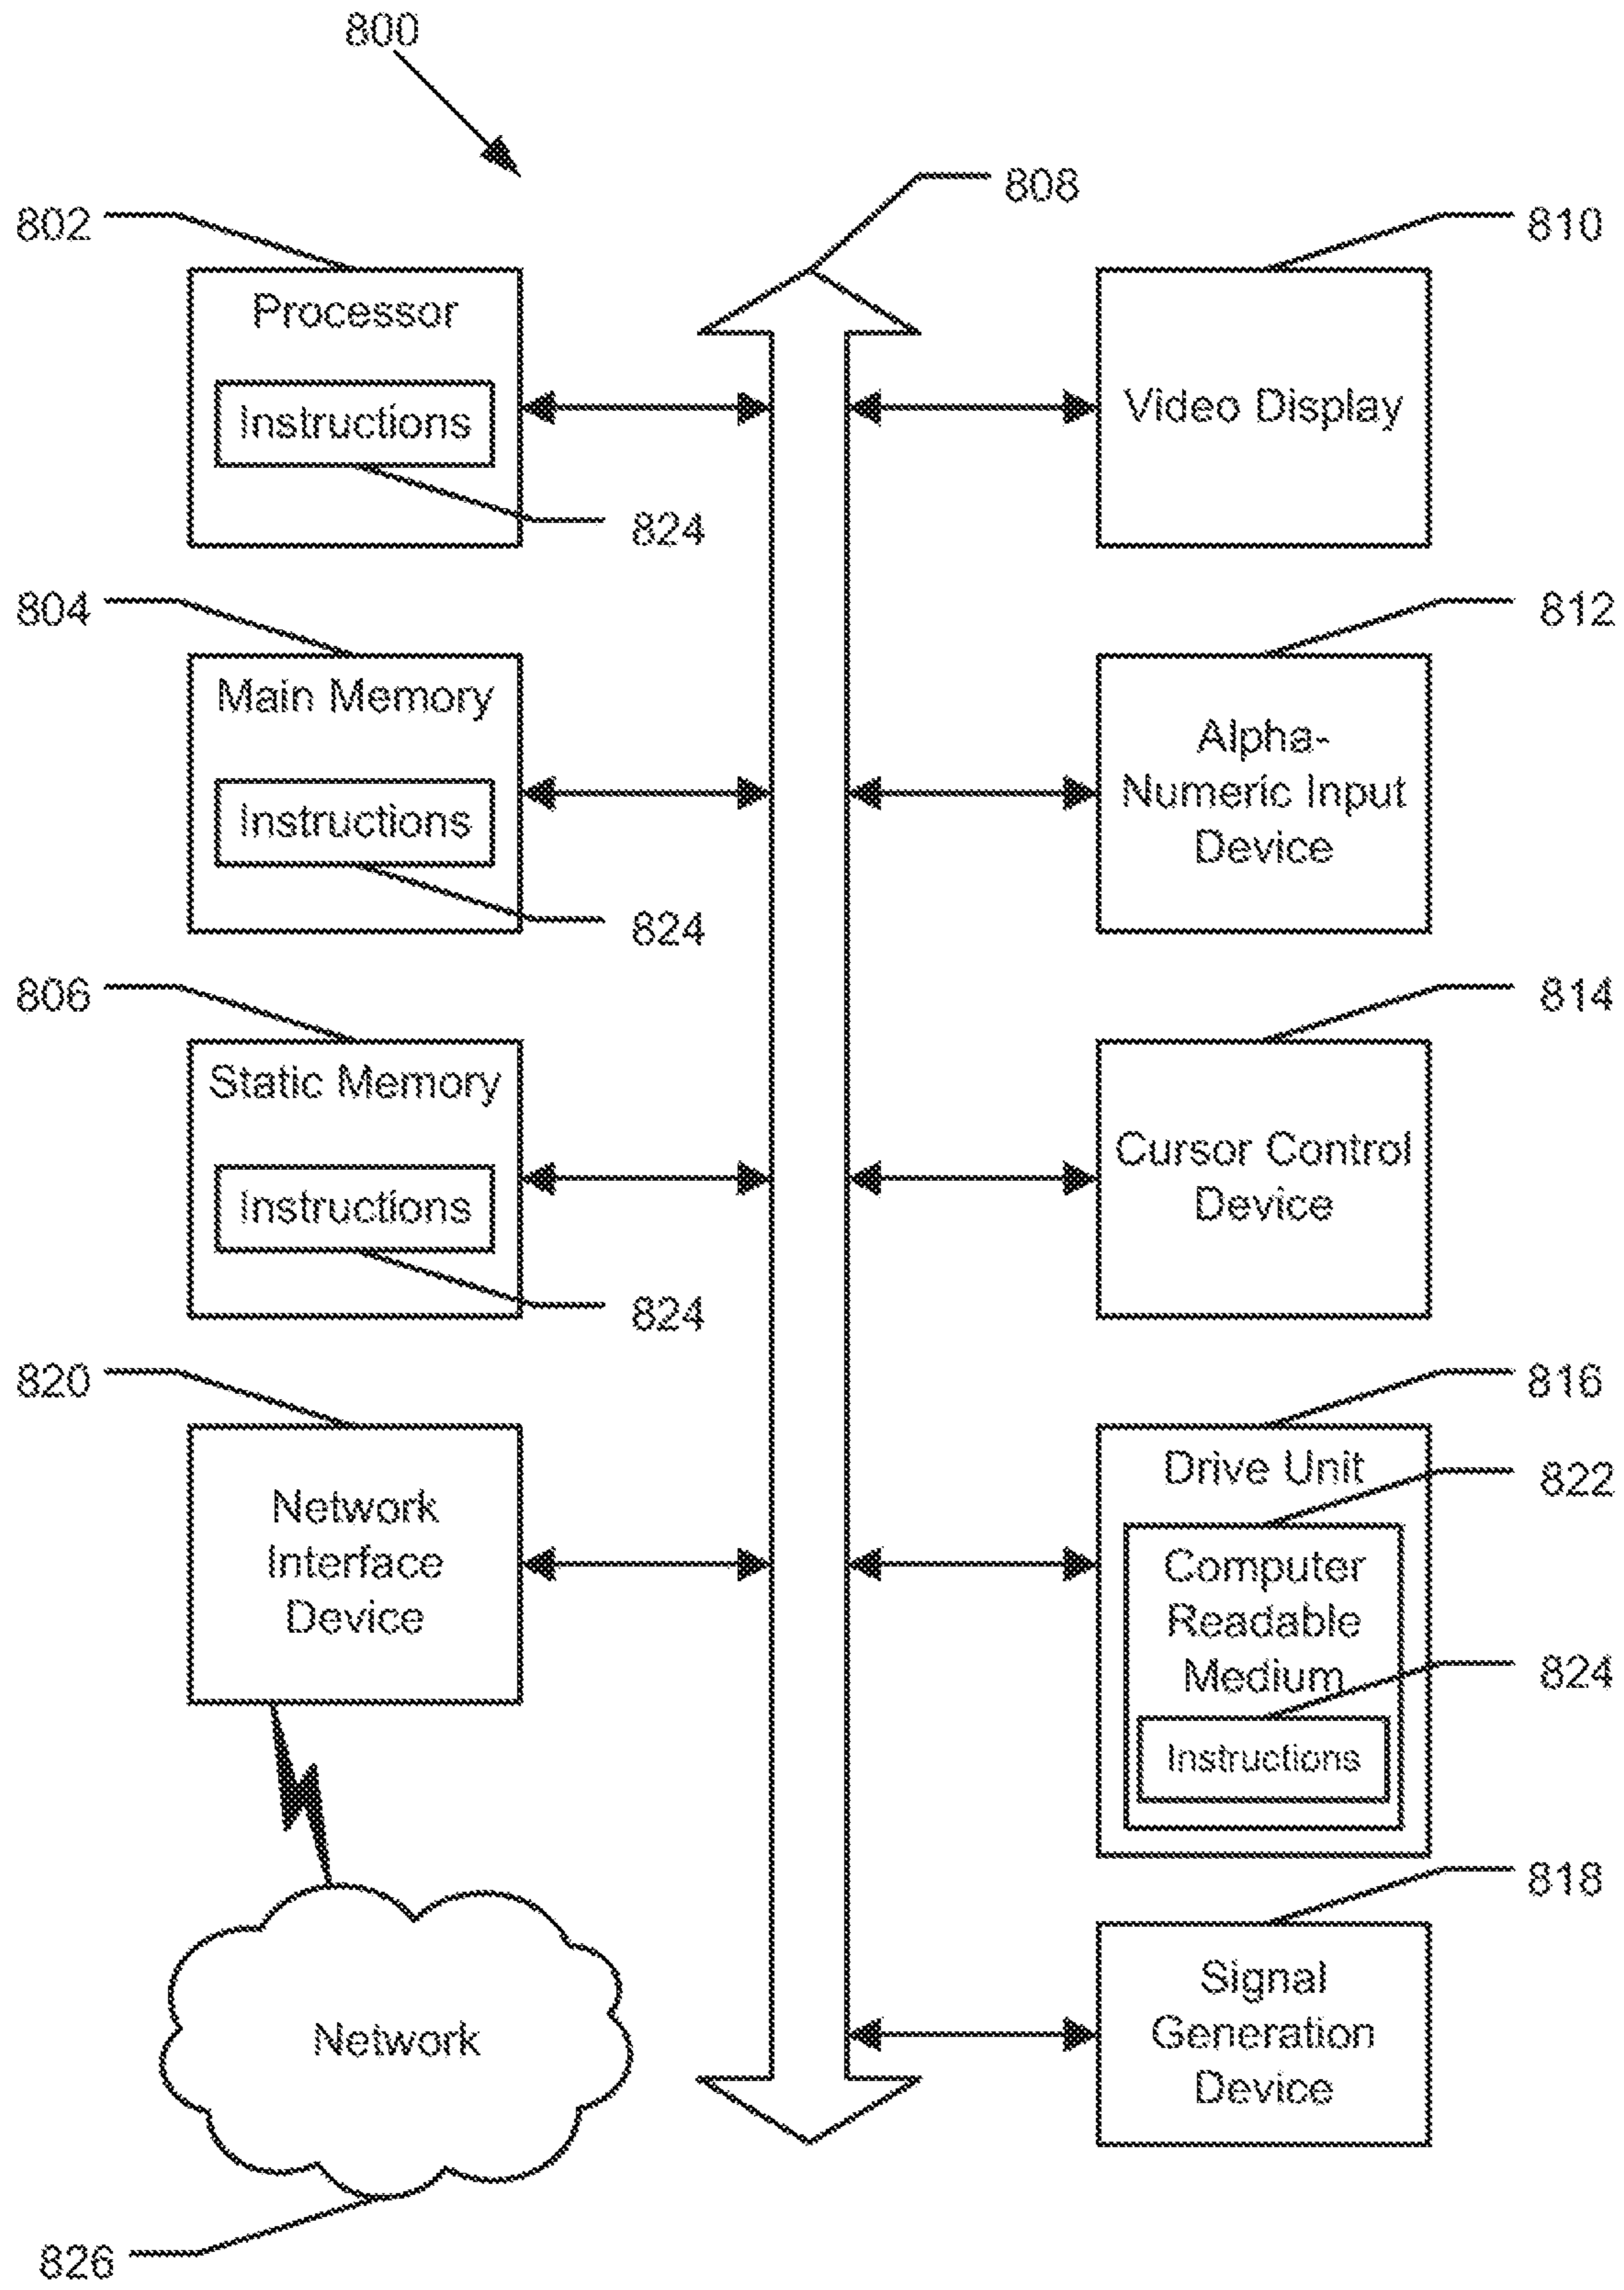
800

808

802

Processor

Instructions

824

810

Video Display

804

Main Memory

Instructions

824

812

Alpha-Numeric Input Device

806

Static Memory

Instructions

824

814

Cursor Control Device

820

Network Interface Device

816

Drive Unit

822

Computer Readable Medium

824

Instructions

818

Signal Generation Device

Network

826